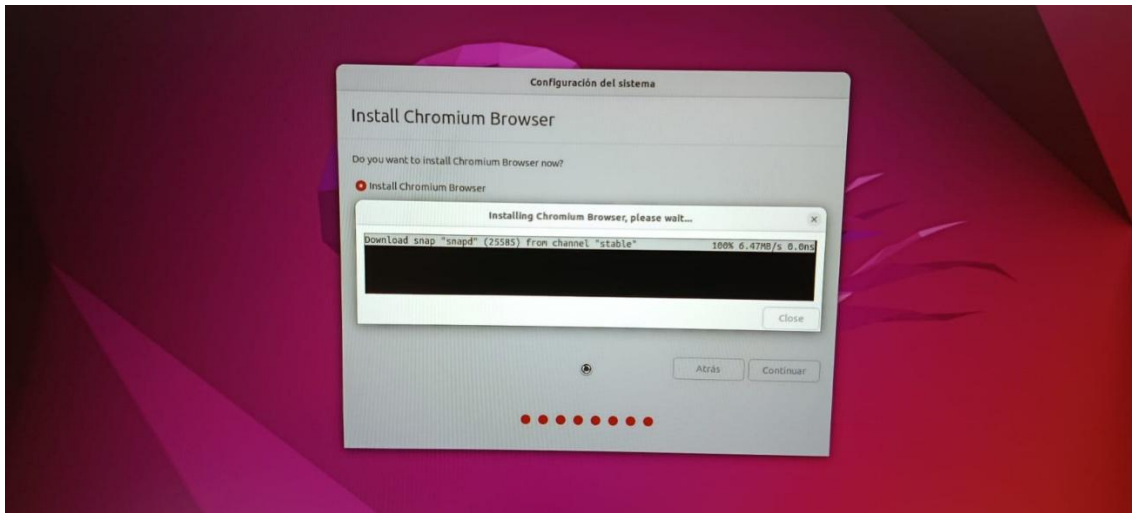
Configuración del sistema

Install Chromium Browser

Do you want to install Chromium Browser now?

Install Chromium Browser

Installing Chromium Browser, please wait...

Download snap "snapd" (25585) from channel "stable" 100% 6.47MB/s 0.0ns

Close

Atrás

Continuar